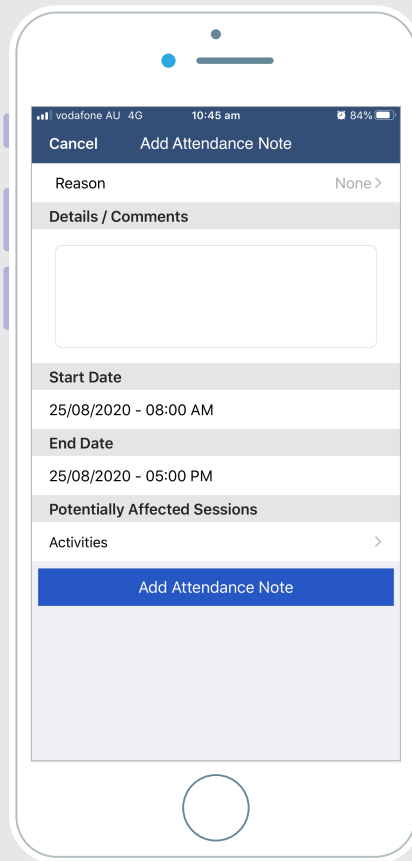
vodafone AU 4G 10:45 am 84%

Cancel Add Attendance Note

Reason None >

Details / Comments

Start Date

25/08/2020 - 08:00 AM

End Date

25/08/2020 - 05:00 PM

Potentially Affected Sessions

Activities >

Add Attendance Note